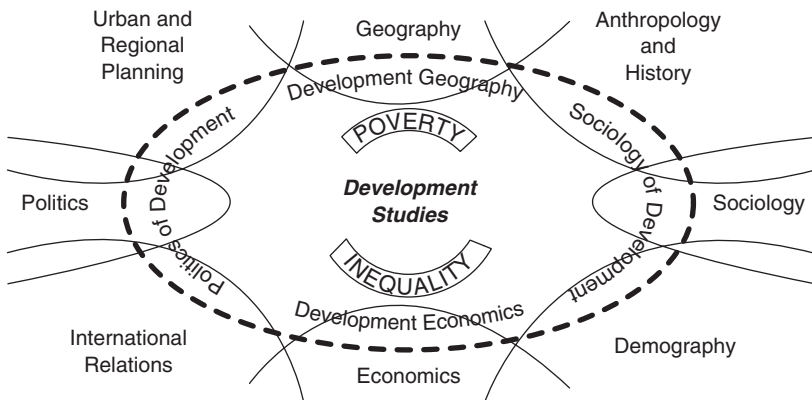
Urban and Regional Planning

Geography

Anthropology and History

Development Geography

Politics of Development

Sociology of Development

POVERTY

Politics

Development Studies

Sociology

INEQUALITY

Development Economics

International Relations

Economics

Demography